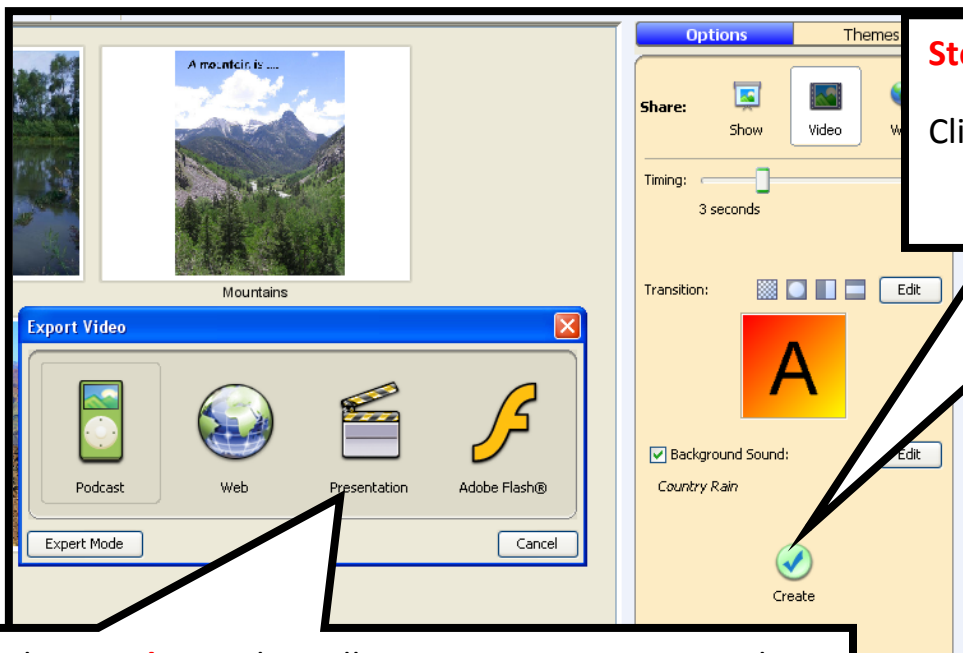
A mountain is ....

Mountains

Options

Themes

Share:

Show

Video

W

Timing:

3 seconds

Transition:

Edit

A

Background Sound:

Edit

Country Rain

Create

Export Video

Podcast

Web

Presentation

Adobe Flash®

Expert Mode

Cancel

St

Cli

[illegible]